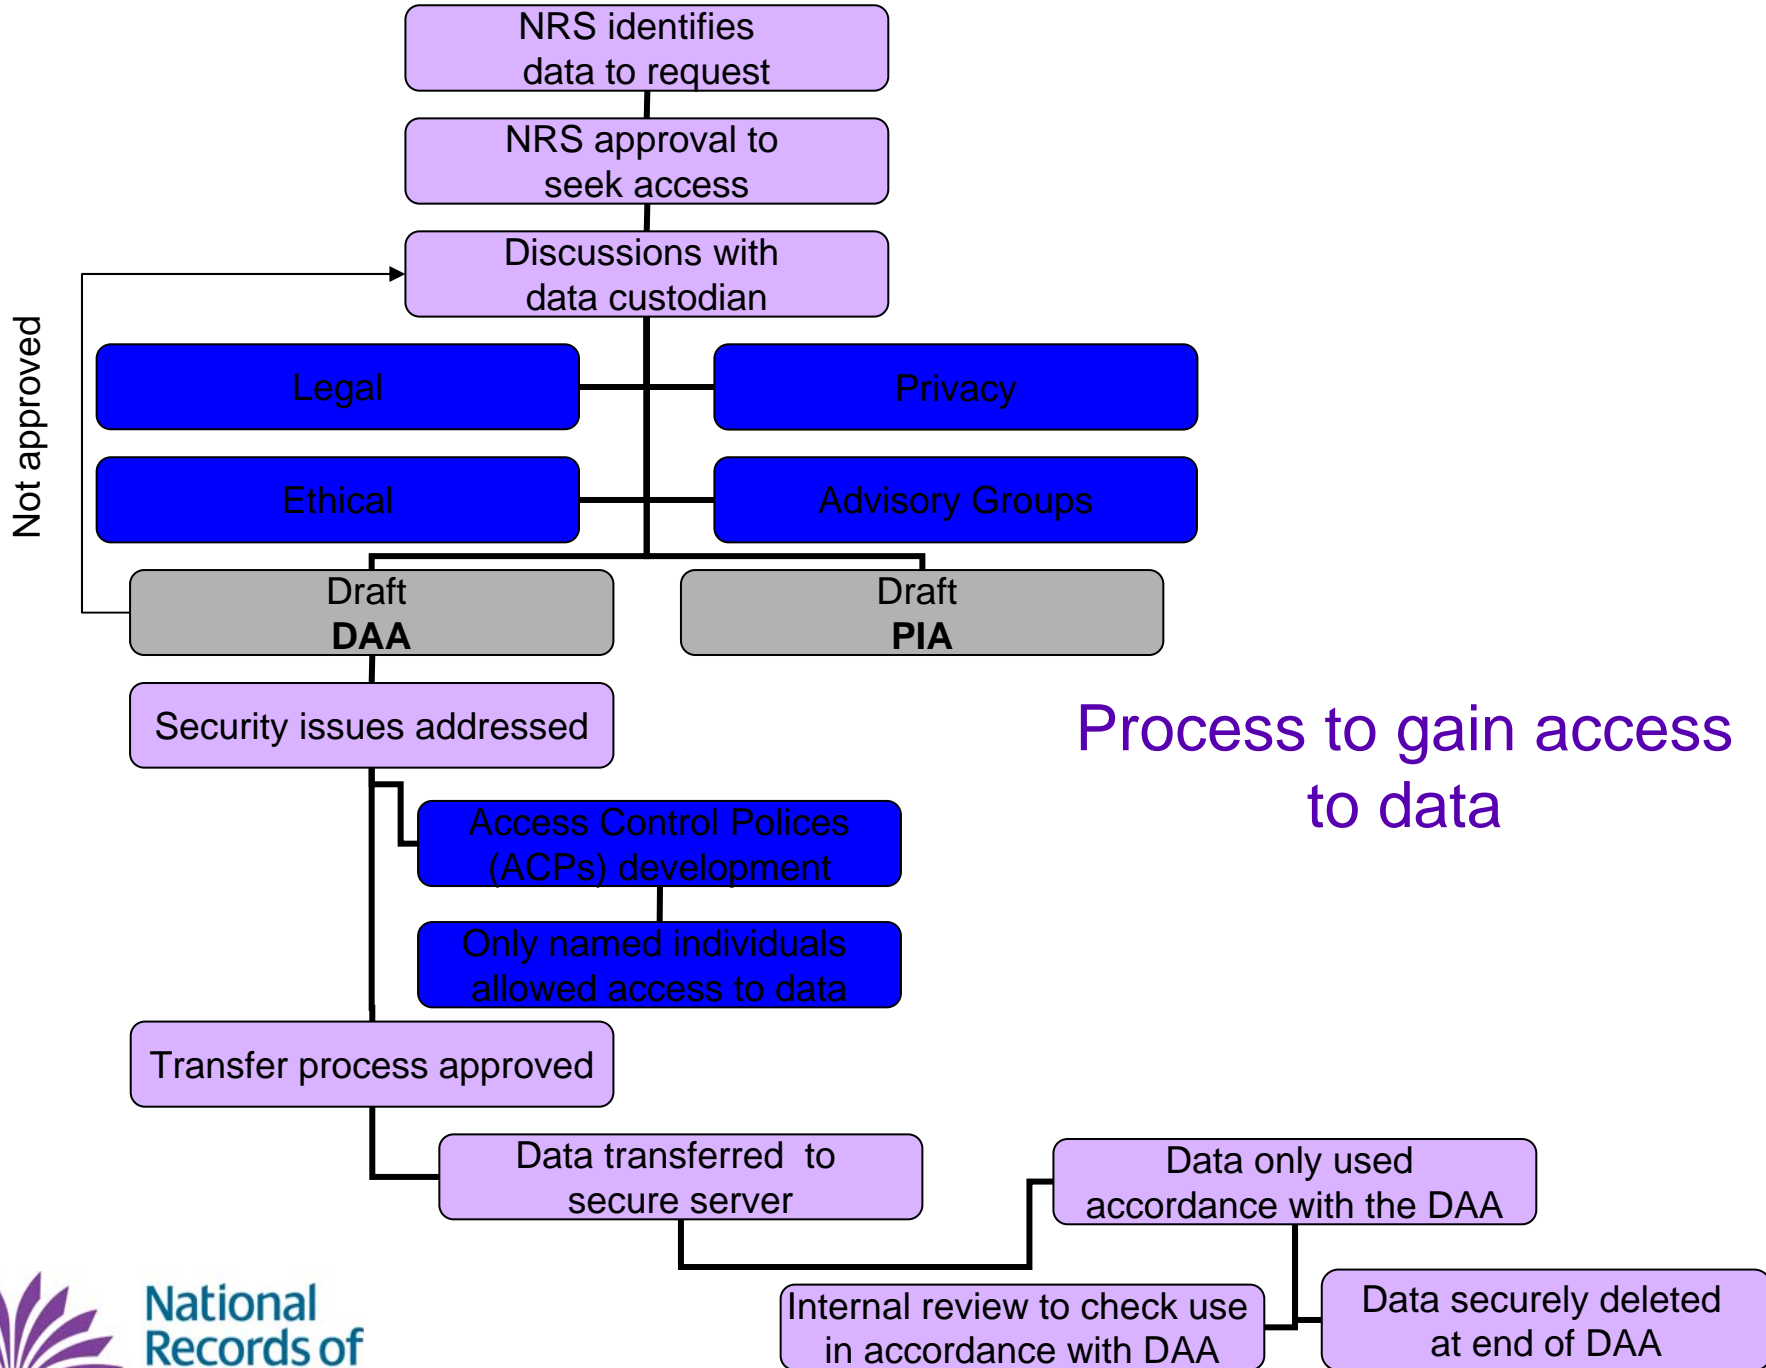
NRS identifies data to request

NRS approval to seek access

Discussions with data custodian

Not approved

Legal

Privacy

Ethical

Advisory Groups

Draft
**DAA**

Draft
**PIA**

Security issues addressed

Process to gain access to data

Access Control Polices (ACPs) development

Only named individuals allowed access to data

Transfer process approved

Data transferred to secure server

Data only used accordance with the DAA

Internal review to check use in accordance with DAA

Data securely deleted at end of DAA

National Records of